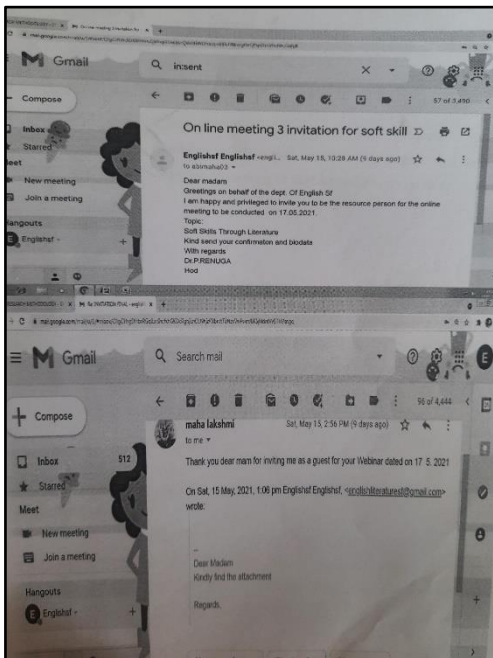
Gmail
in:sent
Compose
Inbox
Starred
Meet
New meeting
Join a meeting
Hangouts
Englishsf
57 of 3,430
On line meeting 3 invitation for soft skill
Englishsf Englishsf <engli... Sat, May 15, 10:26 AM (9 days ago)
to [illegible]
Dear madam
Greetings on behalf of the dept. Of English Sf
I am happy and privileged to invite you to be the resource person for the online meeting to be conducted on 17.05.2021
Topic:
Soft Skills Through Literature
Kind send your confirmation and biodata
With regards
Dr.P.RENUGA
Hod

Gmail
Search mail
Compose
Inbox 512
Starred
Meet
New meeting
Join a meeting
Hangouts
Englishsf
56 of 4,444
maha lakshmi
Sat, May 15, 2:56 PM (9 days ago)
to me
Thank you dear mam for inviting me as a guest for your Webinar dated on 17.5.2021

On Sat, 15 May, 2021, 1:06 pm Englishsf Englishsf, <englishliteraturesf@gmail.com> wrote:

Dear Madam
Kindly find the attachment

Regards,